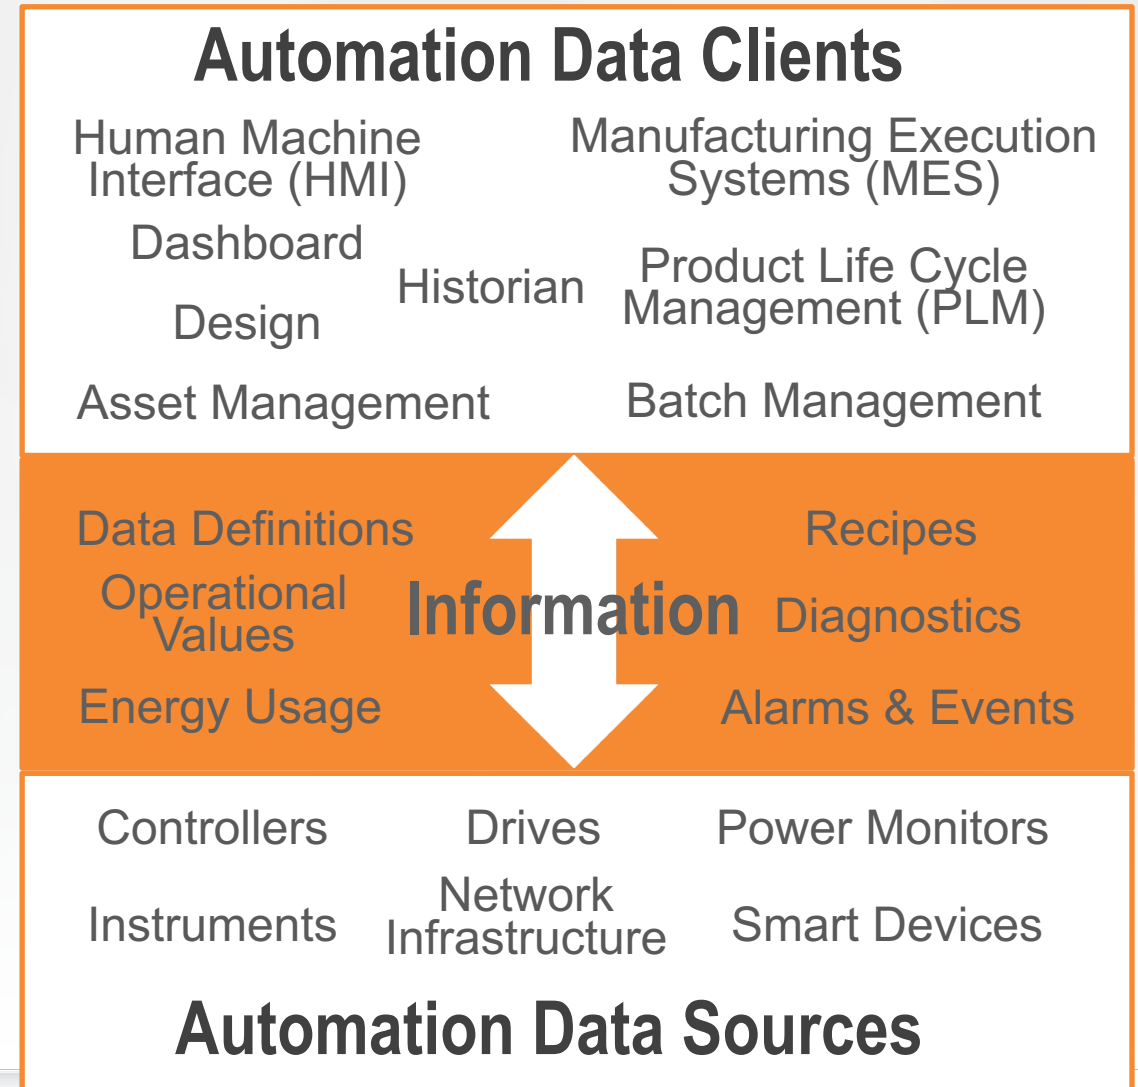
Automation Data Clients

Human Machine Interface (HMI)

Manufacturing Execution Systems (MES)

Dashboard

Historian

Product Life Cycle Management (PLM)

Design

Asset Management

Batch Management

Data Definitions

Recipes

Operational Values

Information

Diagnostics

Energy Usage

Alarms & Events

Controllers

Drives

Power Monitors

Instruments

Network Infrastructure

Smart Devices

Automation Data Sources